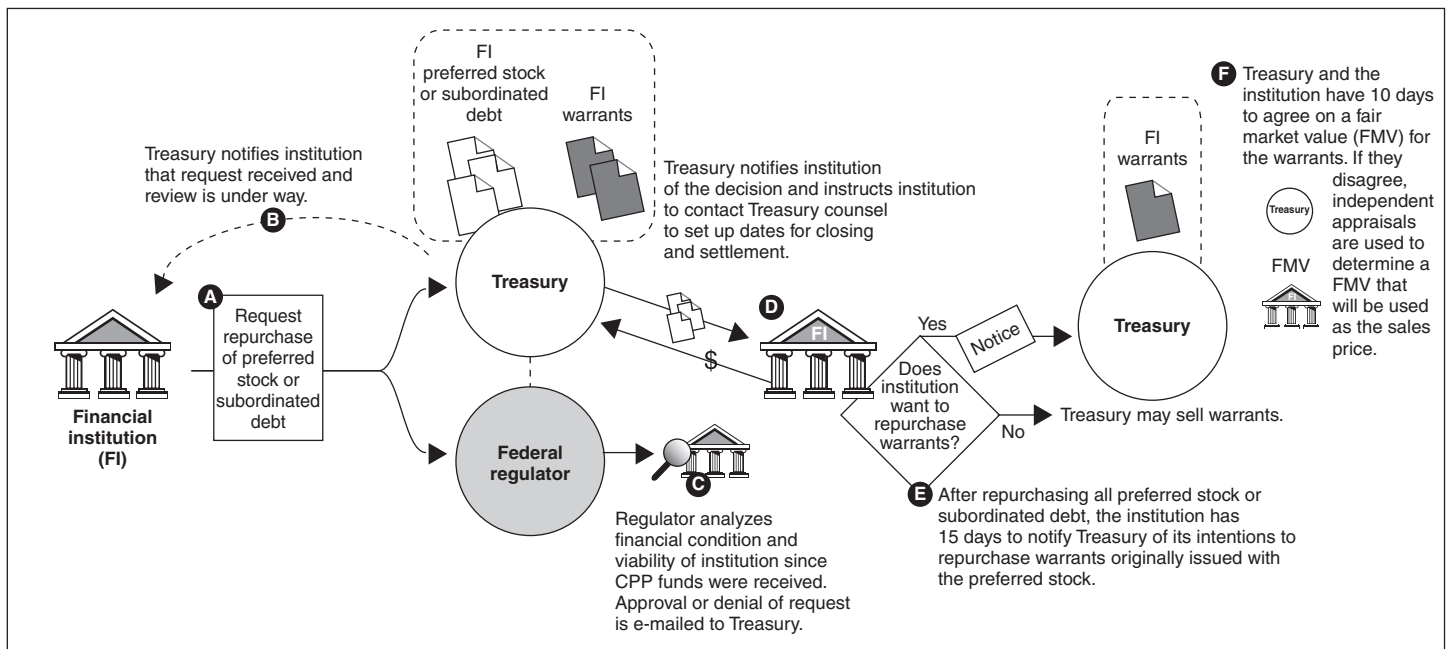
FI preferred stock or subordinated debt

FI warrants

Treasury notifies institution that request received and review is under way.

B

Treasury notifies institution of the decision and instructs institution to contact Treasury counsel to set up dates for closing and settlement.

F Treasury and the institution have 10 days to agree on a fair market value (FMV) for the warrants. If they disagree, independent appraisals are used to determine a FMV that will be used as the sales price.

Treasury

FMV

FI

FI warrants

A

Request repurchase of preferred stock or subordinated debt

Financial institution (FI)

Treasury

D

FI

$

Yes

Notice

Treasury

Does institution want to repurchase warrants?

No

Treasury may sell warrants.

Federal regulator

C

Regulator analyzes financial condition and viability of institution since CPP funds were received. Approval or denial of request is e-mailed to Treasury.

E After repurchasing all preferred stock or subordinated debt, the institution has 15 days to notify Treasury of its intentions to repurchase warrants originally issued with the preferred stock.